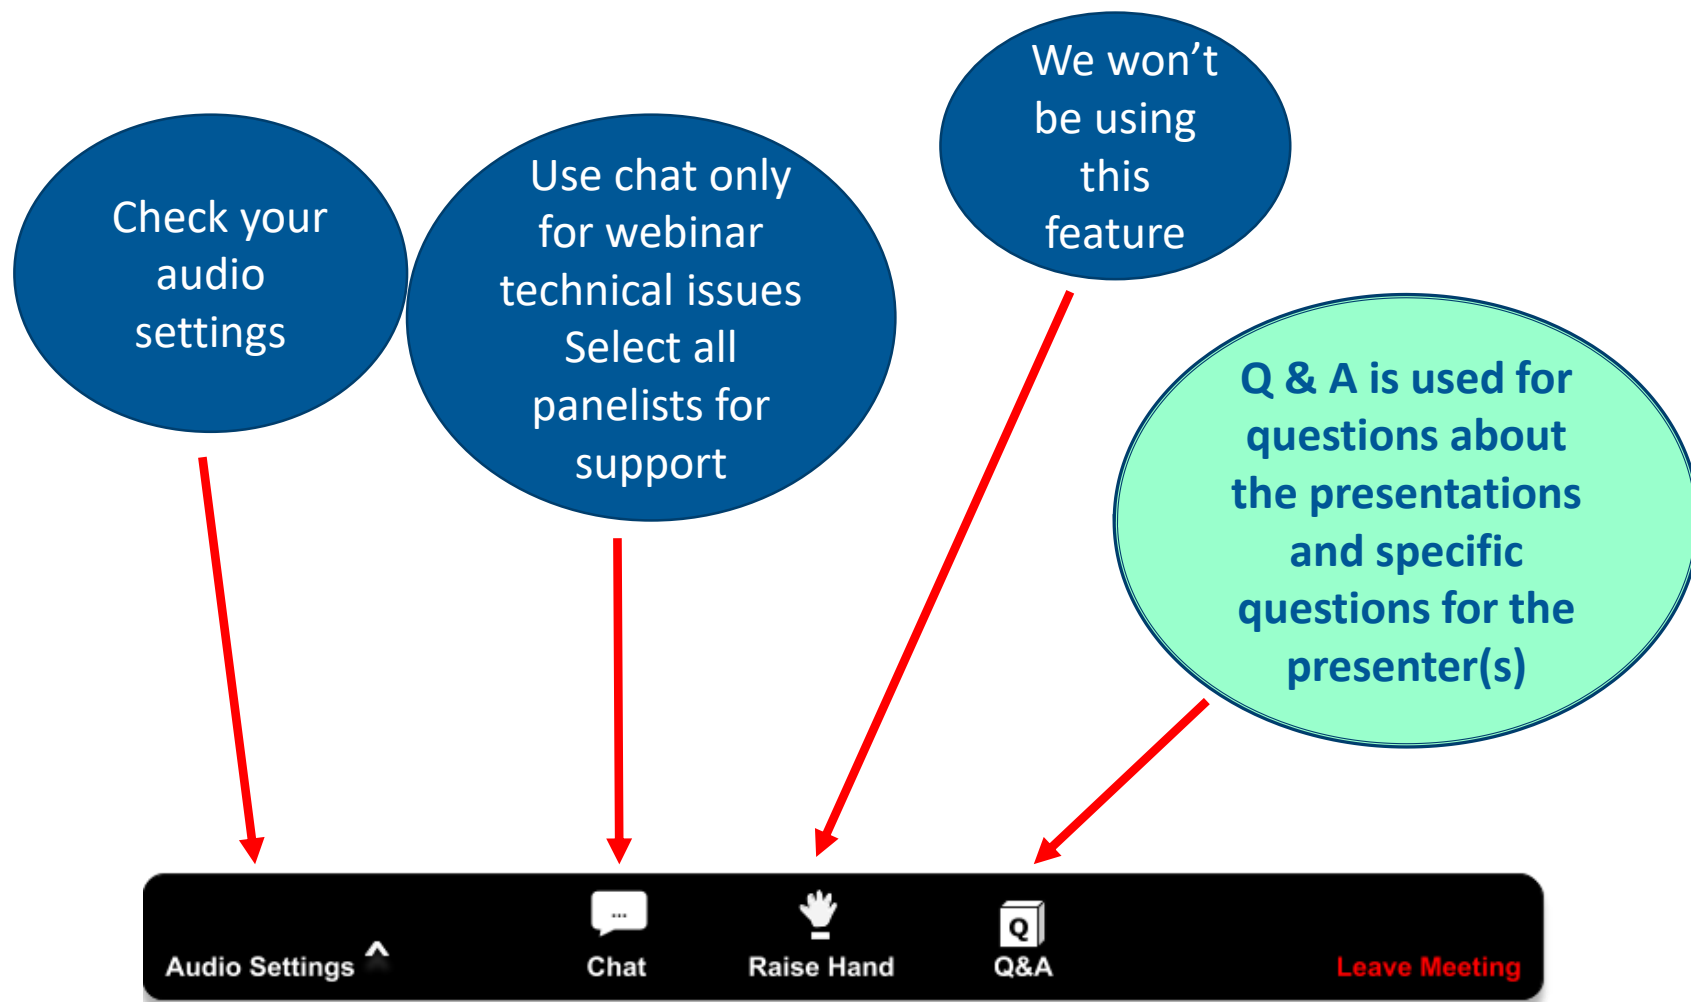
Check your audio settings

Use chat only for webinar technical issues Select all panelists for support

We won’t be using this feature

Q & A is used for questions about the presentations and specific questions for the presenter(s)

Audio Settings ^

Chat

Raise Hand

Q

Q&A

Leave Meeting